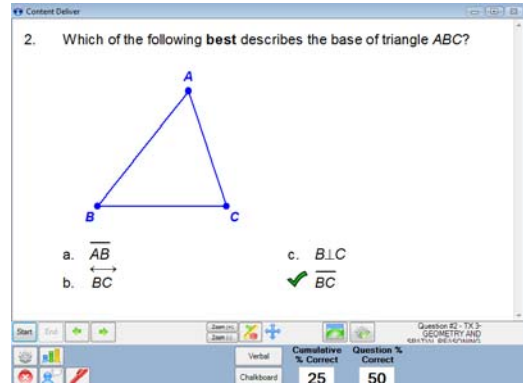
Content Deliver

2. Which of the following **best** describes the base of triangle *ABC*?

A

B C

a. $\overline{AB}$

b. $\overleftrightarrow{BC}$

c. $B \perp C$

$\overline{BC}$

Start End

Zoom (+) Zoom (-)

Question #2 - TX 3- GEOMETRY AND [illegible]

Verbal

Chalkboard

Cumulative % Correct

25

Question % Correct

50